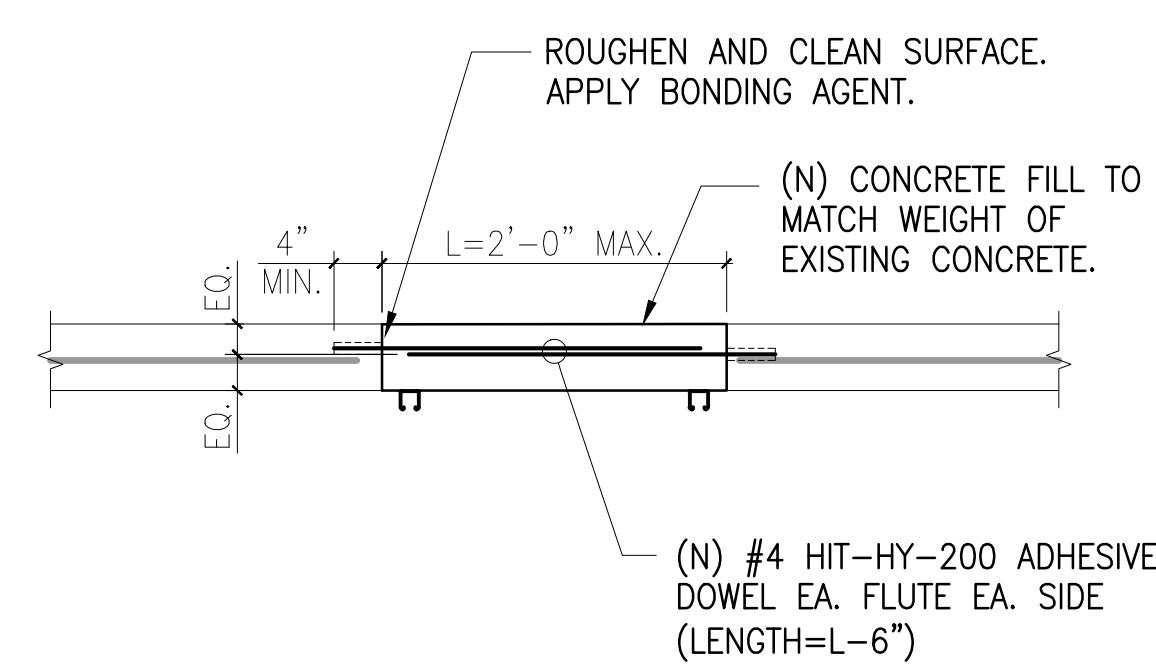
ROUGHEN AND CLEAN SURFACE. APPLY BONDING AGENT.

(N) CONCRETE FILL TO MATCH WEIGHT OF EXISTING CONCRETE.

4"
MIN.

L=2'-0" MAX.

EQ.

EQ.

(N) #4 HIT-HY-200 ADHESIVE DOWEL EA. FLUTE EA. SIDE (LENGTH=L-6")